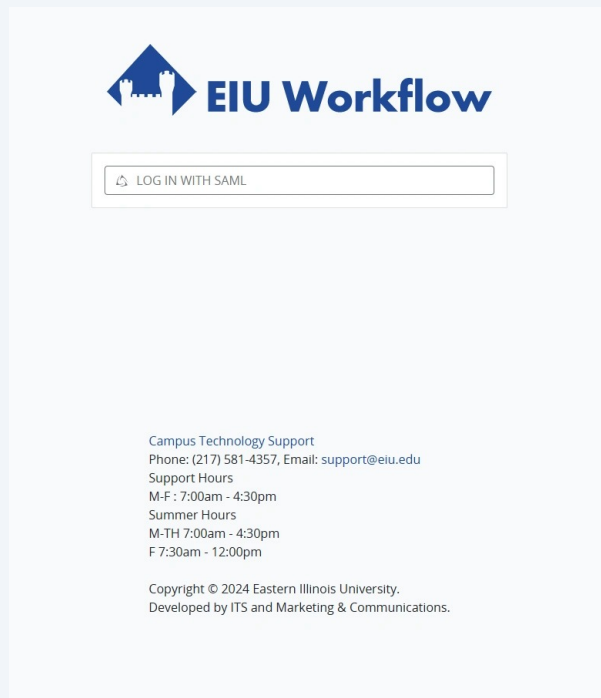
EIU Workflow

LOG IN WITH SAML

Campus Technology Support
Phone: (217) 581-4357, Email: support@eiu.edu
Support Hours
M-F : 7:00am - 4:30pm
Summer Hours
M-TH 7:00am - 4:30pm
F 7:30am - 12:00pm

Copyright © 2024 Eastern Illinois University.
Developed by ITS and Marketing & Communications.